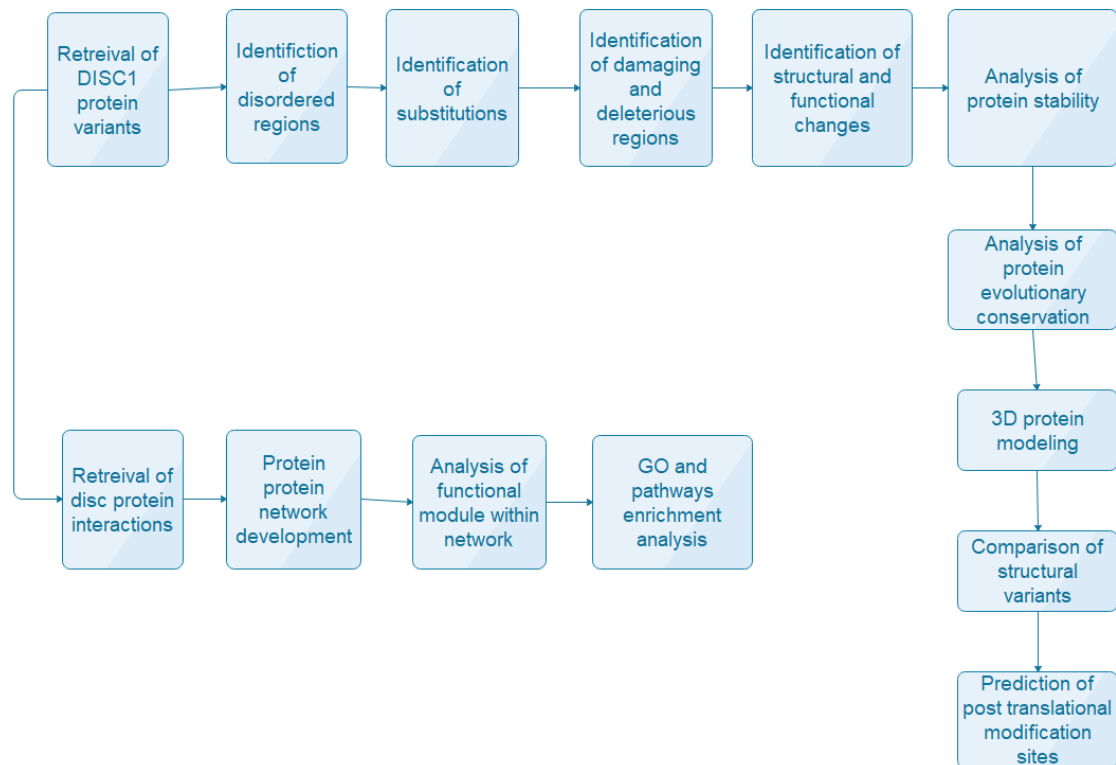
Retreival of DISC1 protein variants

Identifiction of disordered regions

Identification of substitutions

Identification of damaging and deleterious regions

Identification of structural and functional changes

Analysis of protein stability

Analysis of protein evolutionary conservation

3D protein modeling

Comparison of structural variants

Prediction of post translational modification sites

Retreival of disc protein interactions

Protein protein network development

Analysis of functional module within network

GO and pathways enrichment analysis